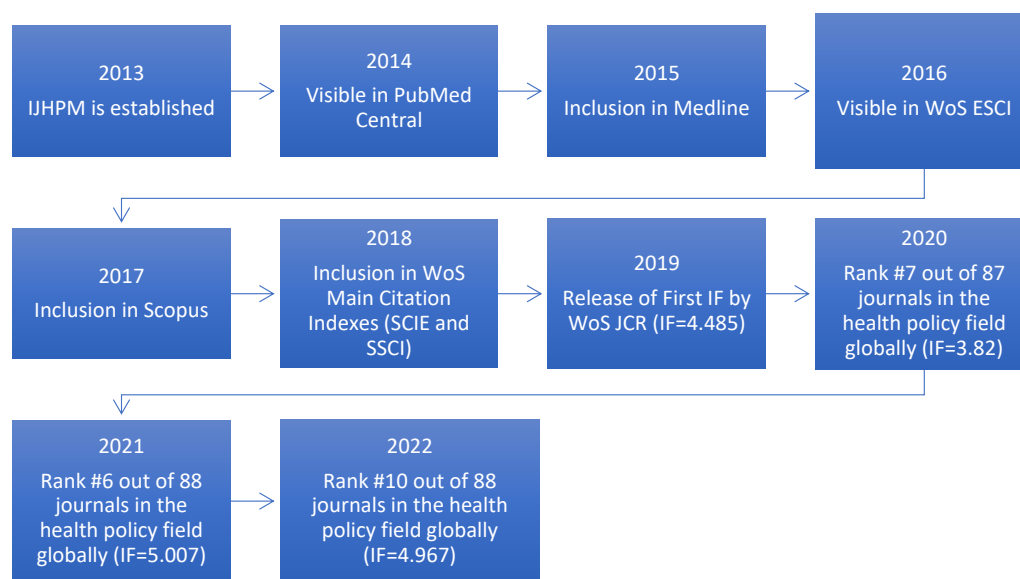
2013
IJHPM is established

2014
Visible in PubMed Central

2015
Inclusion in Medline

2016
Visible in WoS ESCI

2017
Inclusion in Scopus

2018
Inclusion in WoS Main Citation Indexes (SCIE and SSCI)

2019
Release of First IF by WoS JCR (IF=4.485)

2020
Rank #7 out of 87 journals in the health policy field globally (IF=3.82)

2021
Rank #6 out of 88 journals in the health policy field globally (IF=5.007)

2022
Rank #10 out of 88 journals in the health policy field globally (IF=4.967)